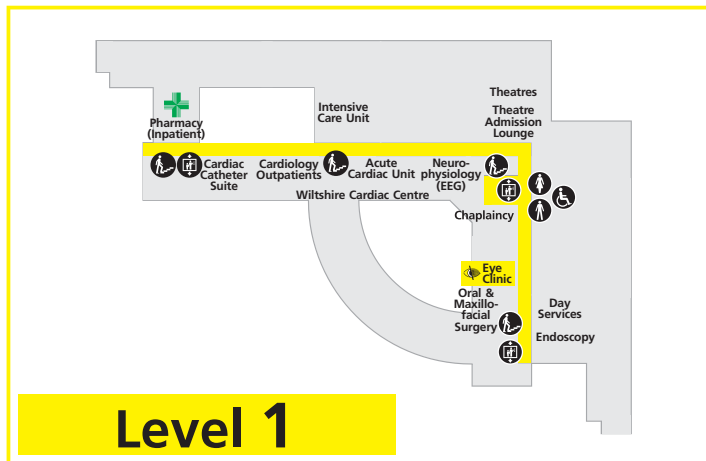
Pharmacy (Inpatient)

Intensive Care Unit

Theatres

Theatre Admission Lounge

Cardiac Catheter Suite

Cardiology Outpatients

Acute Cardiac Unit

Neurophysiology (EEG)

Wiltshire Cardiac Centre

Chaplaincy

Eye Clinic

Oral & Maxillofacial Surgery

Day Services

Endoscopy

Level 1